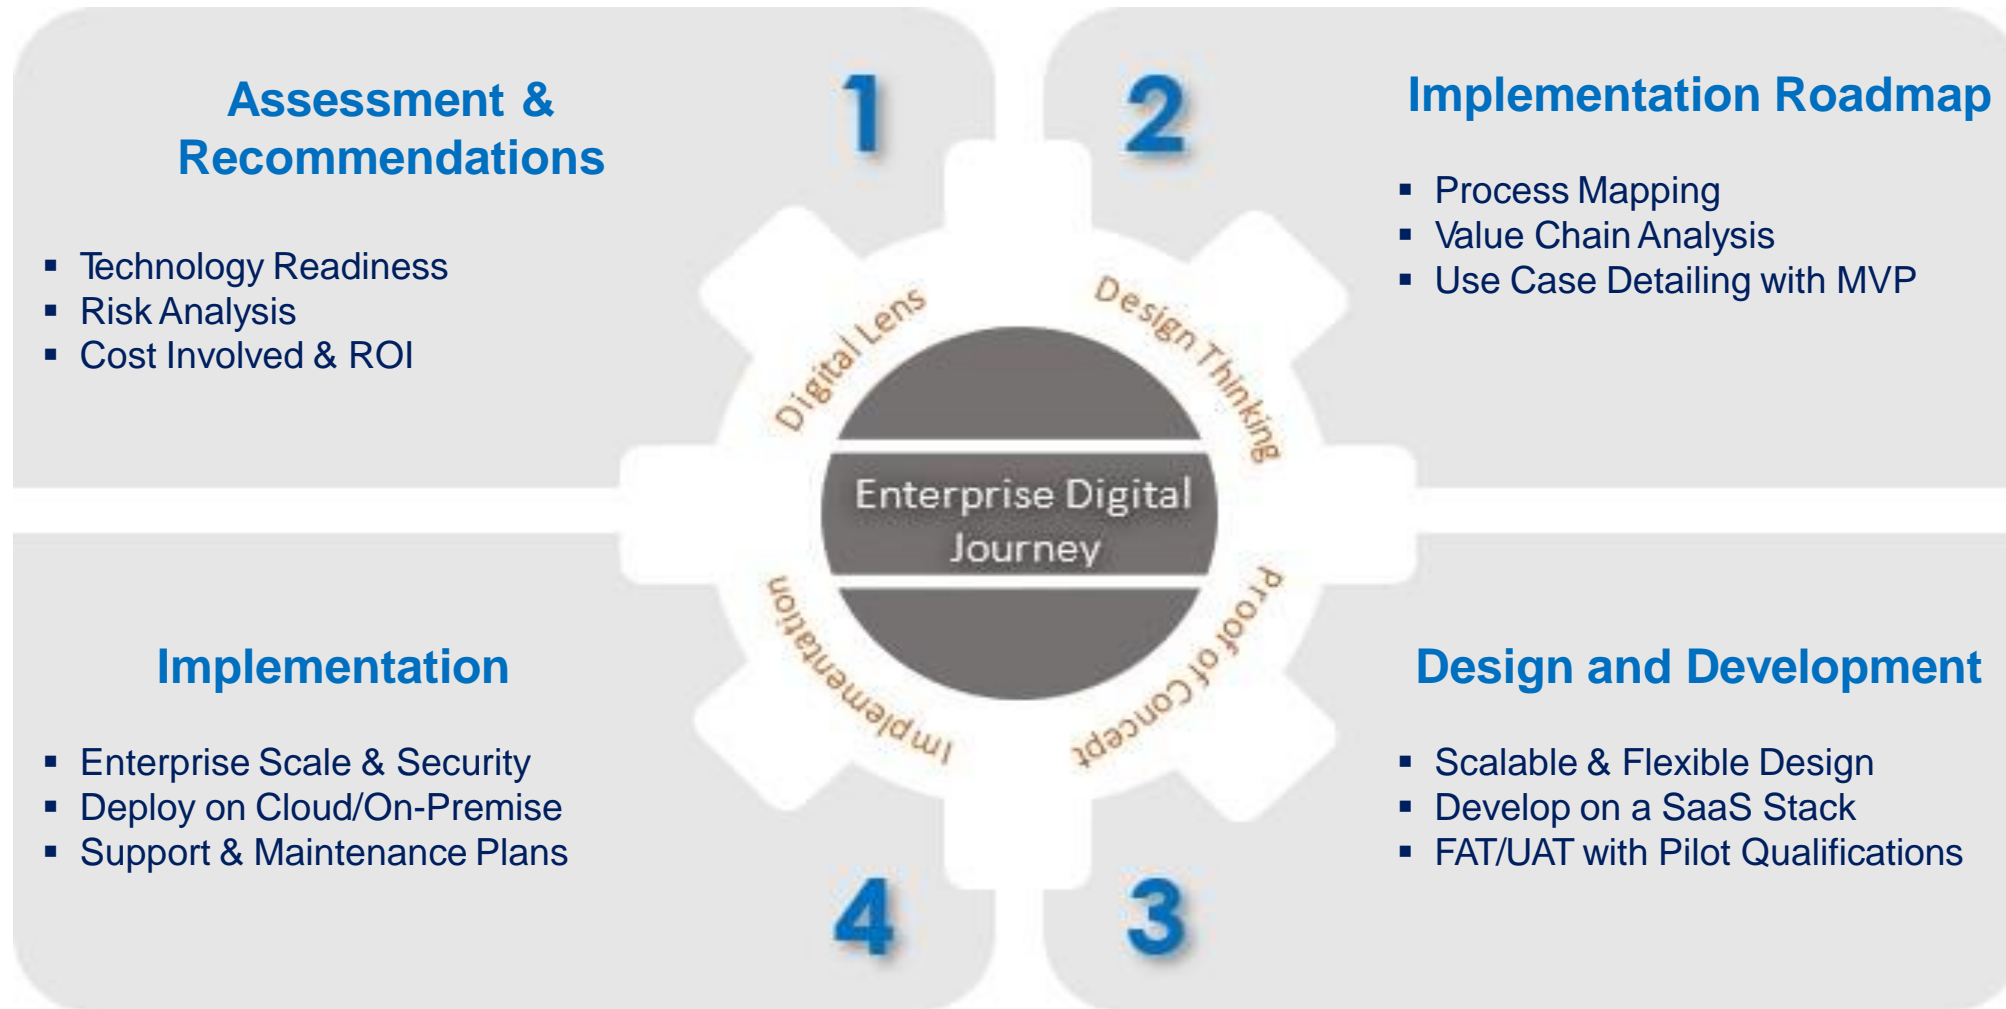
Assessment & Recommendations

1

- Technology Readiness
- Risk Analysis
- Cost Involved & ROI

2

Implementation Roadmap

- Process Mapping
- Value Chain Analysis
- Use Case Detailing with MVP

Digital Lens

Design Thinking

Enterprise Digital Journey

Implementation

Proof of Concept

Implementation

- Enterprise Scale & Security
- Deploy on Cloud/On-Premise
- Support & Maintenance Plans

4

3

Design and Development

- Scalable & Flexible Design
- Develop on a SaaS Stack
- FAT/UAT with Pilot Qualifications